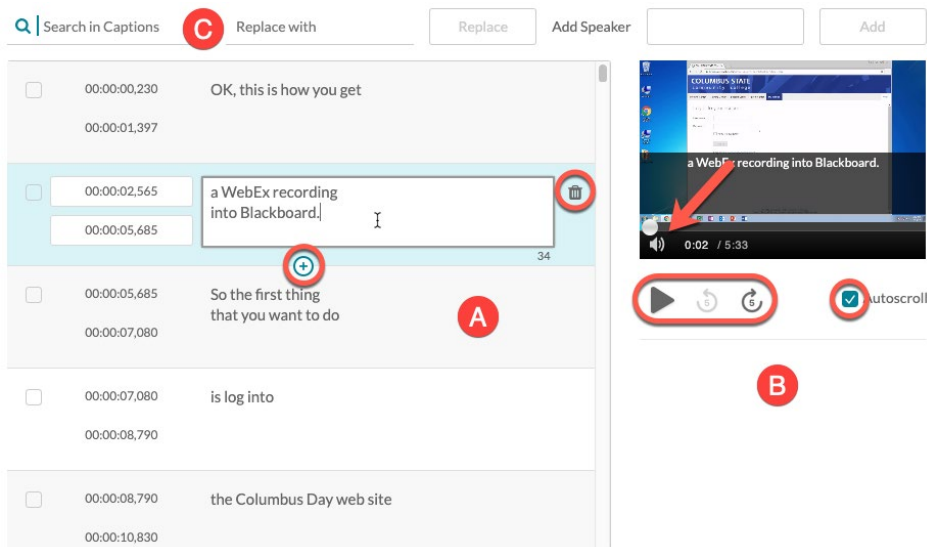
Search in Captions
C
Replace with
Replace
Add Speaker
Add

00:00:00,230
00:00:01,397
OK, this is how you get

00:00:02,565
00:00:05,685
a WebEx recording into Blackboard.
34

00:00:05,685
00:00:07,080
So the first thing that you want to do

A

00:00:07,080
00:00:08,790
is log into

00:00:08,790
00:00:10,830
the Columbus Day web site

COLUMBUS STATE
a WebEx recording into Blackboard.
0:02 / 5:33
5
5
Autoscroll
B